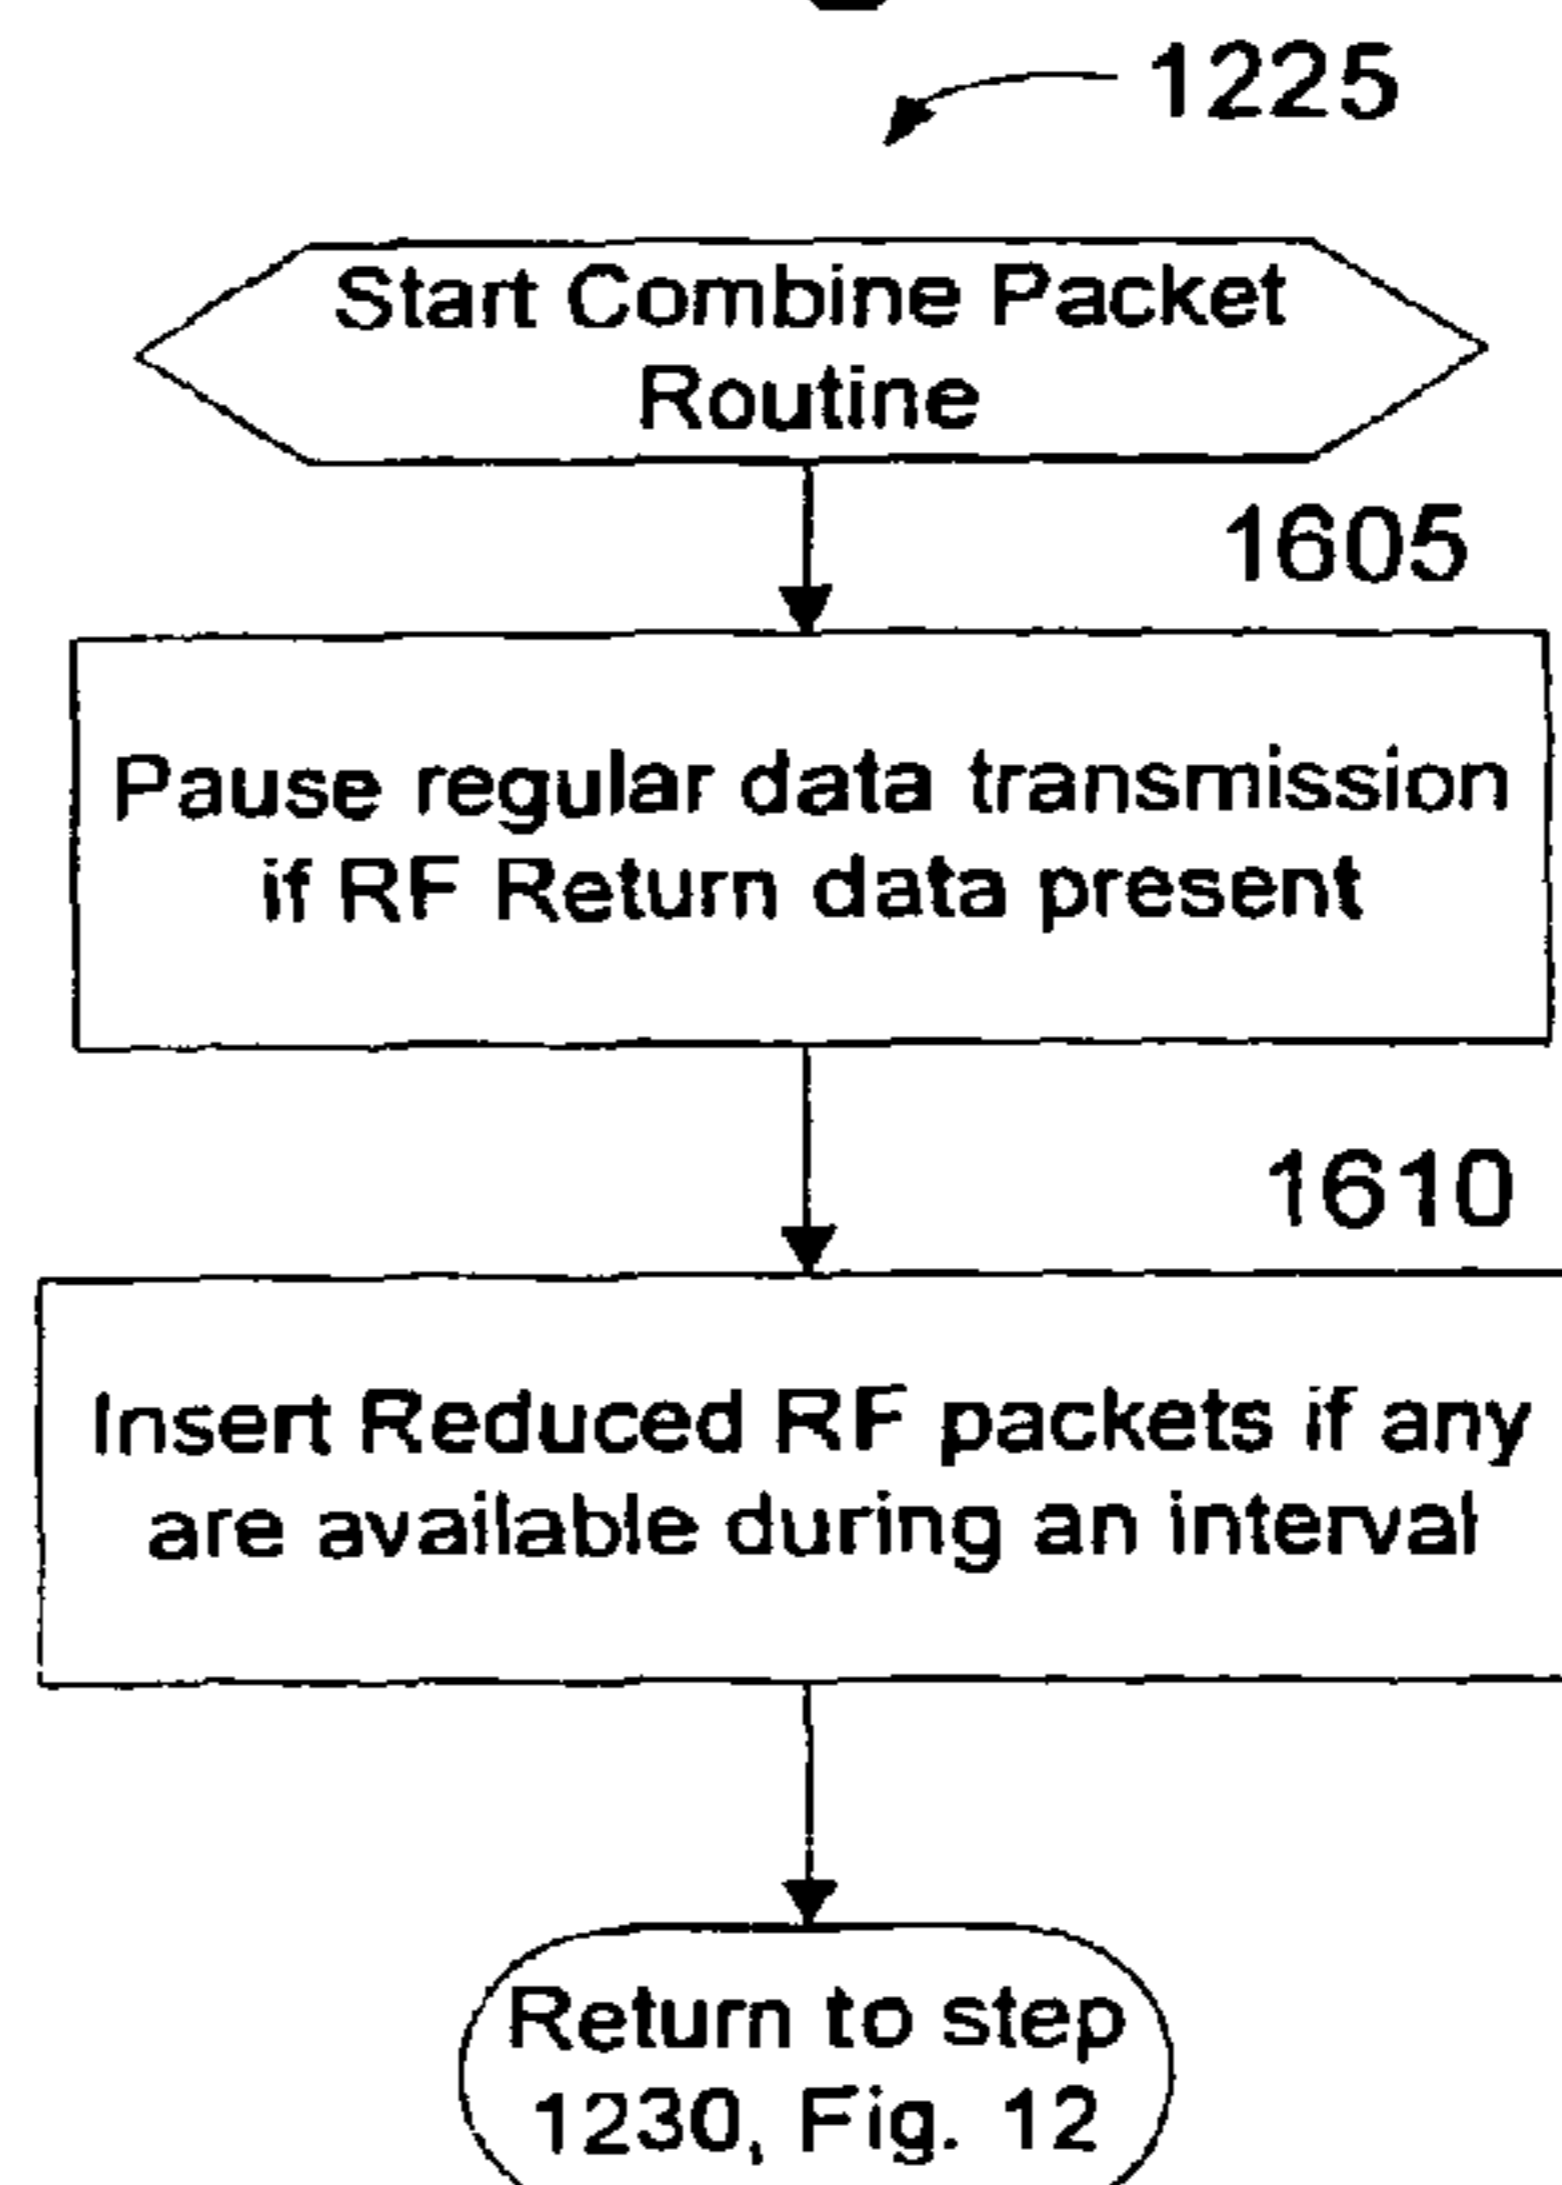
1225

Start Combine Packet Routine

1605

Pause regular data transmission if RF Return data present

1610

Insert Reduced RF packets if any are available during an interval

Return to step 1230, Fig. 12